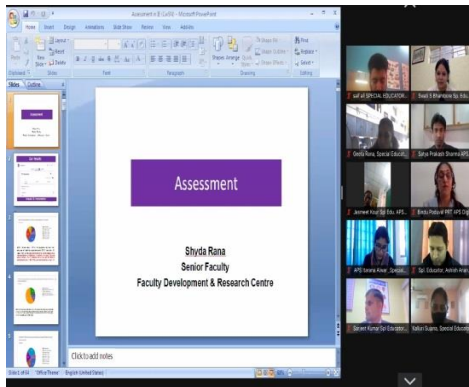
Assessment II (E) [Compatibility Mode] - Microsoft PowerPoint

Home Insert Design Animations Slide Show Review View Add-Ins

Paste New Slide Layout Reset Delete

Clipboard Slides Font Paragraph Drawing Editing

Shapes Arrange Quick Styles Shape Fill Shape Outline Shape Effects

Find Replace Select

Slides Outline

Assessment

Assessment

Shyda Rana
Senior Faculty
Faculty Development & Research Centre

Click to add notes

Slide 1 of 54 Office Theme English (United States)

SoP of SPECIAL EDUCATOR

Swati S Khandare Sp. Edu

Geeta Rana, Special Educator

Satya Prakash Sharma APS

Jasmeet Kaur Spl Edu. APS

Bindu Poduval PRT APS Digi

APS Sarana Kasar, Special

Spl. Educator, Ashish Anan

Sanjeet Kumar Spl Educator

Nafisa Suarez, Special Educat